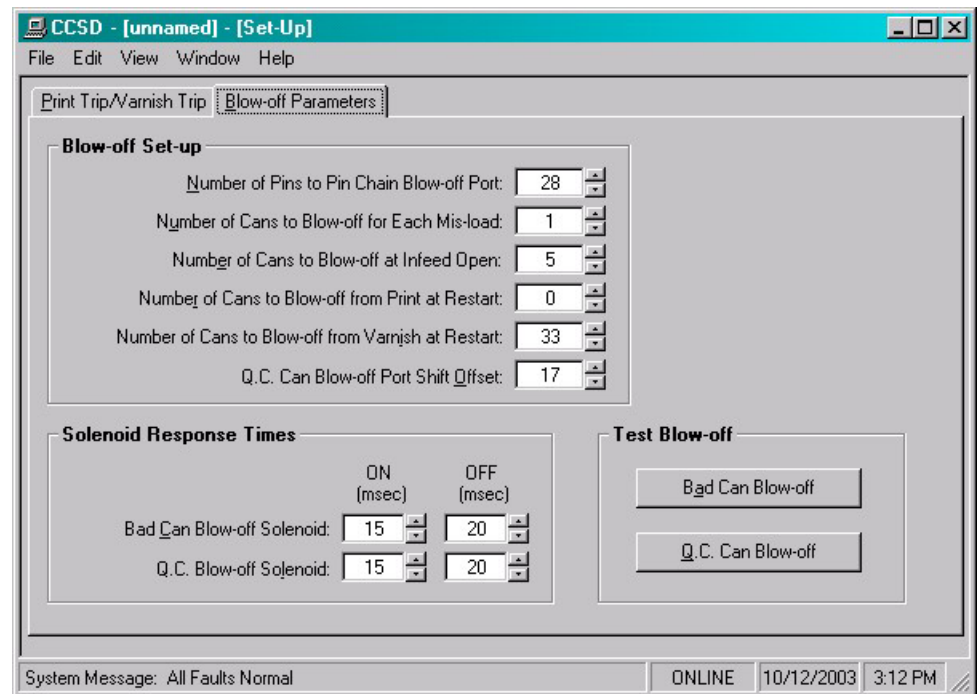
CCSD - [unnamed] - [Set-Up]

File Edit View Window Help

Print Trip/Varnish Trip | Blow-off Parameters

Blow-off Set-up

Number of Pins to Pin Chain Blow-off Port: 28

Number of Cans to Blow-off for Each Mis-load: 1

Number of Cans to Blow-off at Infeed Open: 5

Number of Cans to Blow-off from Print at Restart: 0

Number of Cans to Blow-off from Varnish at Restart: 33

Q.C. Can Blow-off Port Shift Offset: 17

Solenoid Response Times

| | ON (msec) | OFF (msec) |
|---|---|---|
| Bad Can Blow-off Solenoid: | 15 | 20 |
| Q.C. Blow-off Solenoid: | 15 | 20 |

Test Blow-off

Bad Can Blow-off

Q.C. Can Blow-off

System Message: All Faults Normal | ONLINE | 10/12/2003 | 3:12 PM